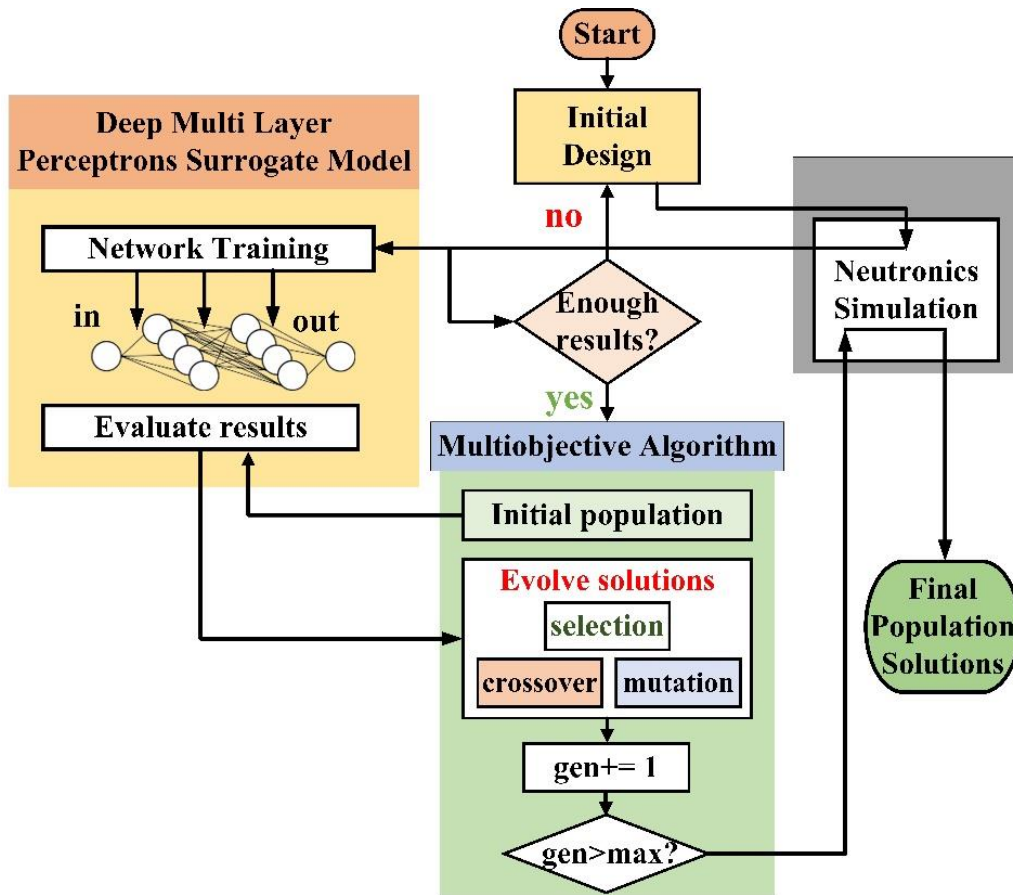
Start

Initial Design

Deep Multi Layer Perceptrons Surrogate Model

Network Training

in

out

Evaluate results

no

Enough results?

yes

Neutronics Simulation

Multiobjective Algorithm

Initial population

Evolve solutions

selection

crossover

mutation

gen+= 1

gen>max?

Final Population Solutions